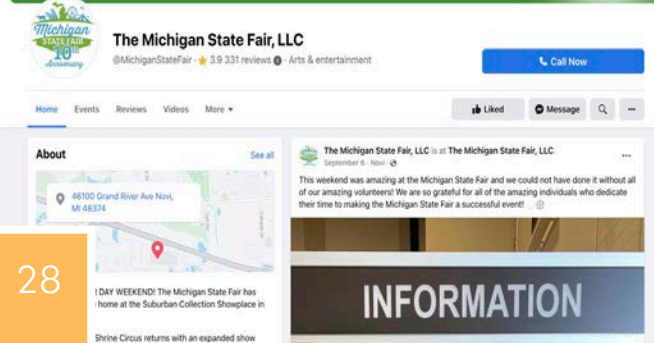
Michigan STATE FAIR 10th Anniversary

The Michigan State Fair, LLC

@MichiganStateFair · ★ 3.9 331 reviews · Arts & entertainment

Call Now

Home Events Reviews Videos More ▾

Liked Message

About See all

46100 Grand River Ave Novi, MI 48374

28

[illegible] DAY WEEKEND! The Michigan State Fair has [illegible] home at the Suburban Collection Showplace in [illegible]

Shrine Circus returns with an expanded show

The Michigan State Fair, LLC is at The Michigan State Fair, LLC.
September 6 · Novi ·

This weekend was amazing at the Michigan State Fair and we could not have done it without all of our amazing volunteers! We are so grateful for all of the amazing individuals who dedicate their time to making the Michigan State Fair a successful event!

INFORMATION